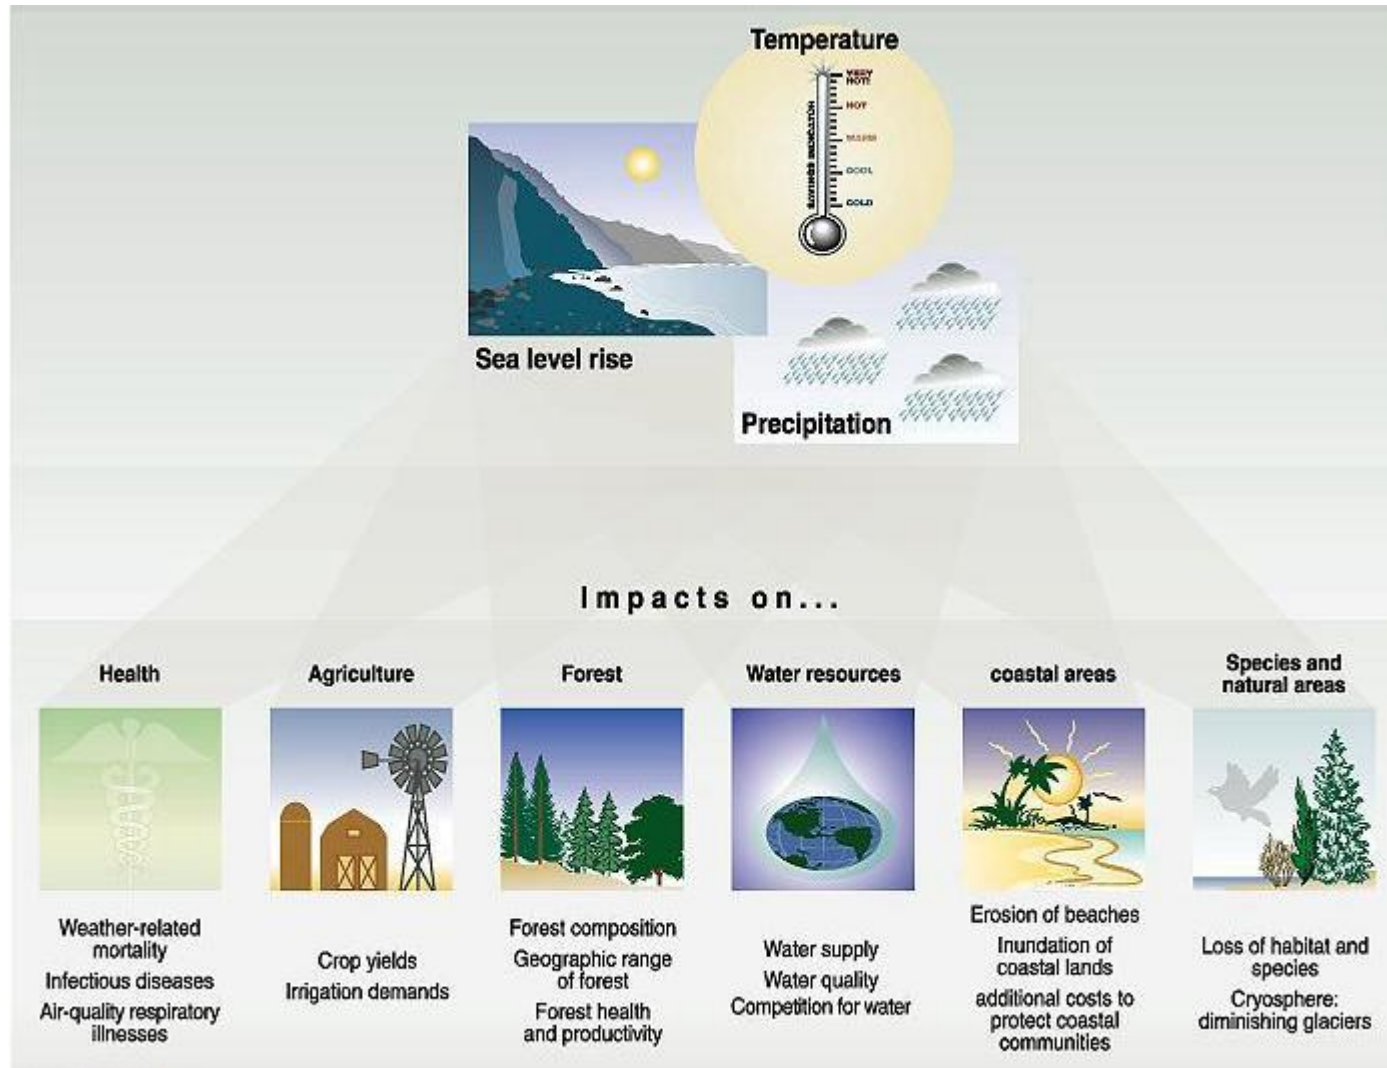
Temperature

VERY HOT!
HOT
WARM
COOL
COLD

Sea level rise

Precipitation

Impacts on...

Health

Weather-related mortality
Infectious diseases
Air-quality respiratory illnesses

Agriculture

Crop yields
Irrigation demands

Forest

Forest composition
Geographic range of forest
Forest health and productivity

Water resources

Water supply
Water quality
Competition for water

coastal areas

Erosion of beaches
Inundation of coastal lands
additional costs to protect coastal communities

Species and natural areas

Loss of habitat and species
Cryosphere: diminishing glaciers